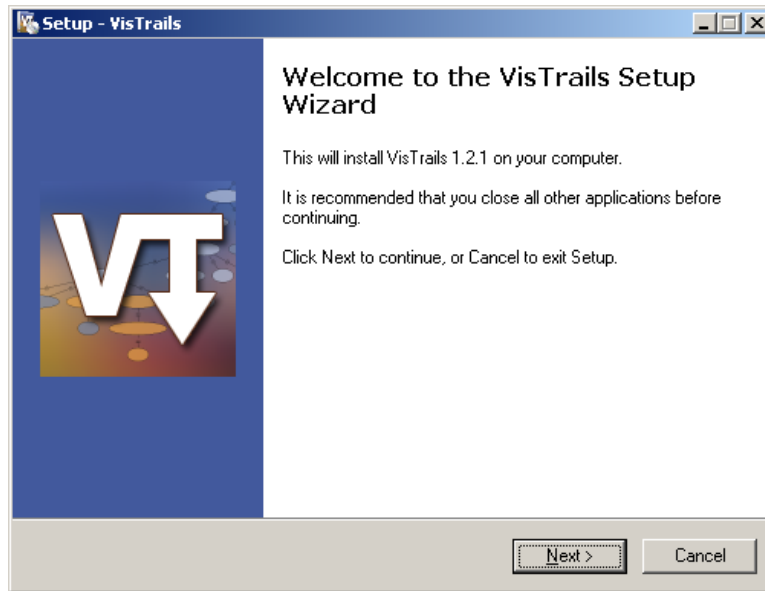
Setup - VisTrails

Welcome to the VisTrails Setup Wizard

This will install VisTrails 1.2.1 on your computer.

It is recommended that you close all other applications before continuing.

Click Next to continue, or Cancel to exit Setup.

Next >

Cancel